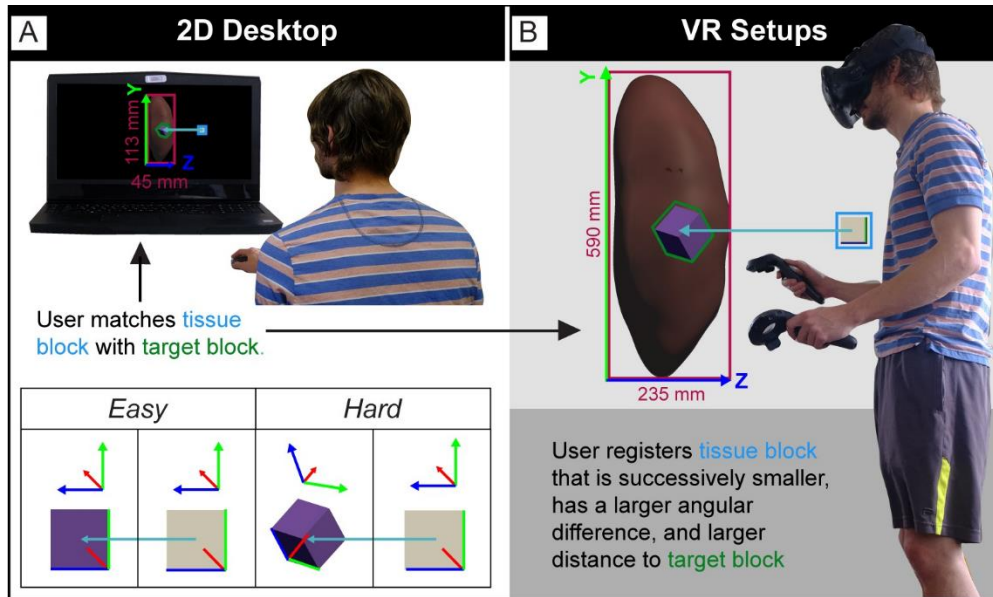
A

2D Desktop

Y

113 mm

Z

45 mm

User matches tissue block with target block.

Easy

Hard

B

VR Setups

Y

590 mm

Z

235 mm

User registers tissue block that is successively smaller, has a larger angular difference, and larger distance to target block